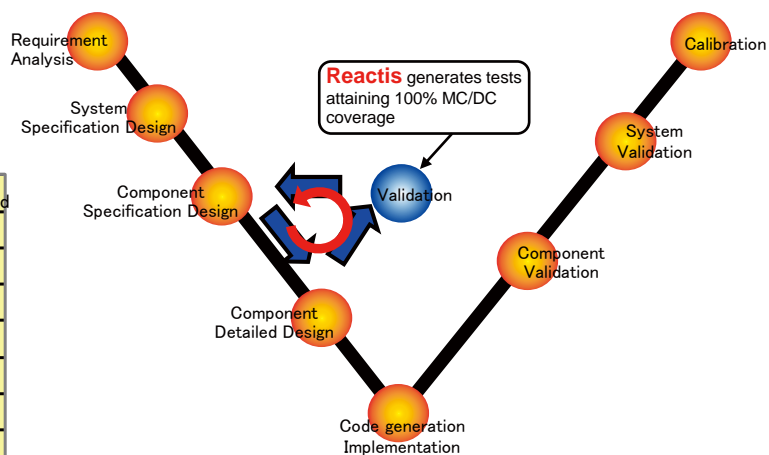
Requirement Analysis

System Specification Design

Component Specification Design

Component Detailed Design

Code generation Implementation

Reactis generates tests attaining 100% MC/DC coverage

Validation

Component Validation

System Validation

Calibration

d